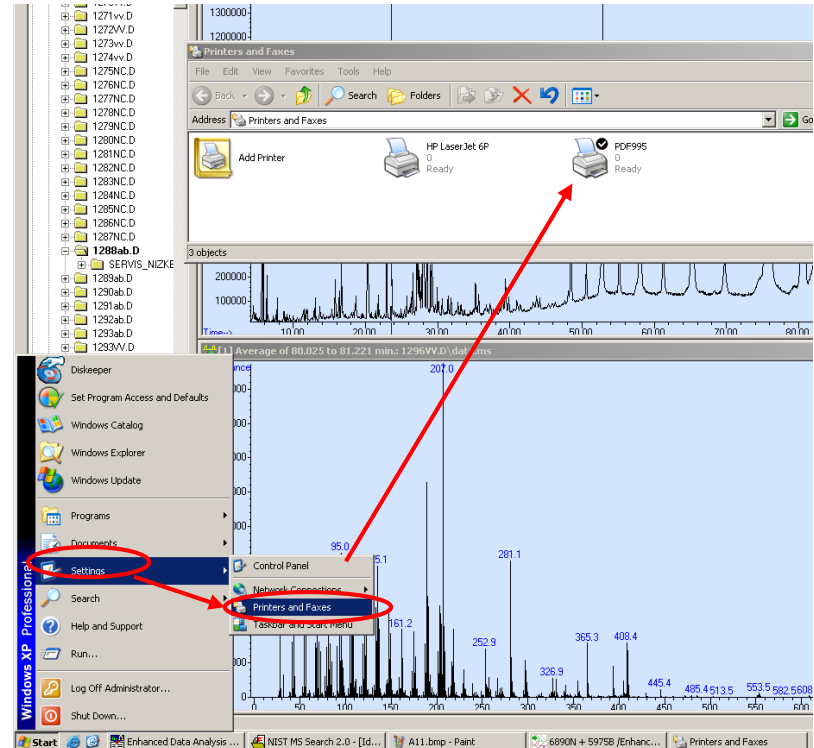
1271vv.D
1272VV.D
1273vv.D
1274vv.D
1275NC.D
1276NC.D
1277NC.D
1278NC.D
1279NC.D
1280NC.D
1281NC.D
1282NC.D
1283NC.D
1284NC.D
1285NC.D
1286NC.D
1287NC.D
1288ab.D
SERVIS_NIZKE
1289ab.D
1290ab.D
1291ab.D
1292ab.D
1293ab.D
1293VV.D

1300000
1200000

Printers and Faxes
File Edit View Favorites Tools Help
Back Search Folders
Address Printers and Faxes
Go
Add Printer
HP LaserJet 6P
0
Ready
PDF995
0
Ready
3 objects

200000
100000
Time-->
10.00 20.00 30.00 40.00 50.00 60.00 70.00 80.00

[1] Average of 80.025 to 81.221 min.: 1296VV.D\data.ms
ance
207.0
95.0
5.1
281.1
161.2
252.9
365.3
408.4
326.9
445.4
485.4
513.5
553.5
582.5608

Diskeeper
Set Program Access and Defaults
Windows Catalog
Windows Explorer
Windows Update
Programs
Documents
Settings
Search
Help and Support
Run...
Log Off Administrator...
Shut Down...
Windows XP Professional

Control Panel
Network Connections
Printers and Faxes
Taskbar and Start Menu

Start
Enhanced Data Analysis ...
NIST MS Search 2.0 - [Id...
A11.bmp - Paint
6890N + 5975B /Enhanc...
Printers and Faxes